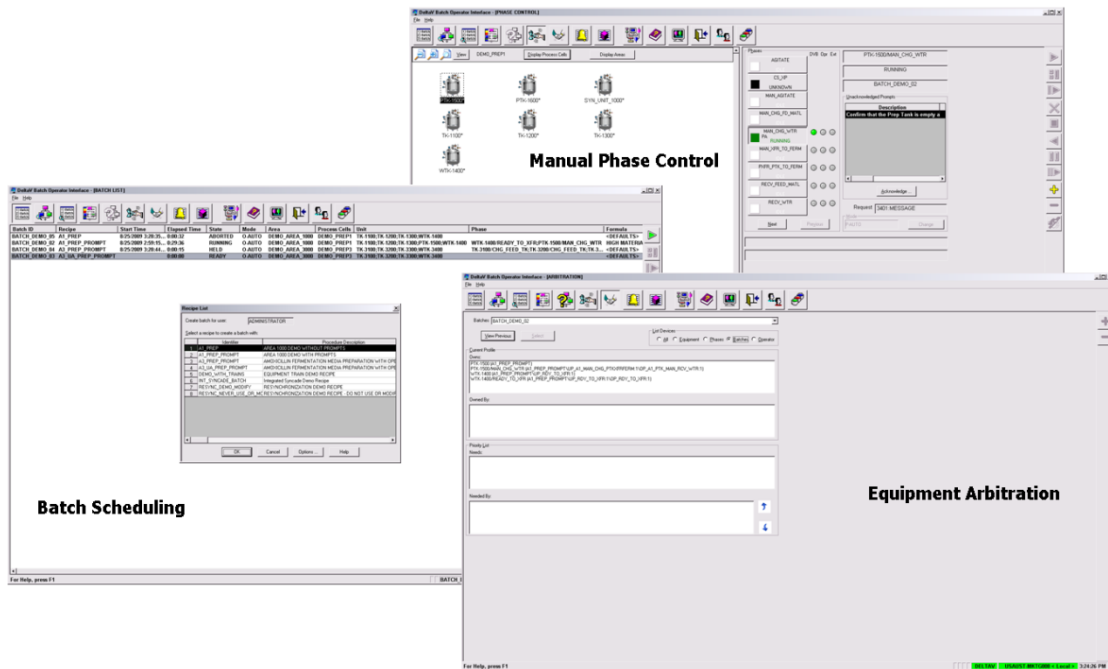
DeltaV Batch Operator Interface - [PHASE CONTROL]
File Help

View DEMO_PREP1 Display Process Cells Display Areas

PTK-1500* PTI-1600* SYN_UNIT_1000*
TK-1100* TK-1200* TK-1300*
WTK-1400*

Phases
AGITATE
CL_VP
UNKNOWN
MAN_AGITATE
MAN_CHG_FD_MATL
MAN_CHG_WTR
RUNNING
MAN_XFR_TO_FERM
PXFR_PTK_TO_FERM
RECV_FEED_MATL
RECV_WTR

PTK-1500/MAN_CHG_WTR
RUNNING
BATCH_DEMO_02
Unacknowledged Prompts
Description
Confirm that the Prep Tank is empty a
Acknowledge
Request 3401 MESSAGE

Manual Phase Control

DeltaV Batch Operator Interface - [BATCH LIST]
File Help

| Batch ID | Recipe | Start Time | Elapsed Time | State | Mode | Area | Process Cells | Unit | Phase | Formula |
|---|---|---|---|---|---|---|---|---|---|---|
| BATCH_DEMO_05 | A1_PREP | 8/25/2009 3:20:35... | 0:00:32 | ABORTED | O.AUTO | DEMO_AREA_1000 | DEMO_PREP1 | TK-1100;TK-1200;TK-1300;WTK-1400 | | <DEFAULTS> |
| BATCH_DEMO_02 | A1_PREP_PROMPT | 8/25/2009 2:59:15... | 0:29:36 | RUNNING | O.AUTO | DEMO_AREA_1000 | DEMO_PREP1 | TK-1100;TK-1200;TK-1300;PTK-1500;WTK-1400 | WTK-1400/READY_TO_XFR;PTK-1500/MAN_CHG_WTR | HIGH MATERIA |
| BATCH_DEMO_04 | A2_PREP_PROMPT | 8/25/2009 3:20:44... | 0:00:15 | HELD | O.AUTO | DEMO_AREA_3000 | DEMO_PREP1 | TK-3100;TK-3200;TK-3300;WTK-3400 | TK-3100/CHG_FEED_TK;TK-3200/CHG_FEED_TK;TK-3... | <DEFAULTS> |
| BATCH_DEMO_03 | A3_UA_PREP_PROMPT | | 0:00:00 | READY | O.AUTO | DEMO_AREA_3000 | DEMO_PREP1 | TK-3100;TK-3200;TK-3300;WTK-3400 | | <DEFAULTS> |

Recipe List
Create batch for user: ADMINISTRATOR
Select a recipe to create a batch with:

| | Identifier | Procedure Description |
|---|---|---|
| 1 | A1_PREP | AREA 1000 DEMO WITHOUT PROMPTS |
| 2 | A1_PREP_PROMPT | AREA 1000 DEMO WITH PROMPTS |
| 3 | A2_PREP_PROMPT | AMOXICILLIN FERMENTATION MEDIA PREPARATION WITH OPE |
| 4 | A3_UA_PREP_PROMPT | AMOXICILLIN FERMENTATION MEDIA PREPARATION WITH OPE |
| 5 | DEMO_WITH_TRAINS | EQUIPMENT TRAIN DEMO RECIPE |
| 6 | INT_SYNCADE_BATCH | Integrated Syncade Demo Recipe |
| 7 | REDYNC_DEMO_MODIFY | REDYNCHRONIZATION DEMO RECIPE |
| 8 | REDYNC_NEVER_USE_OR_MC | REDYNCHRONIZATION DEMO RECIPE - DO NOT USE OR MODIF |

OK Cancel Options... Help

Batch Scheduling

For Help, press F1

DeltaV Batch Operator Interface - [ARBITRATION]
File Help

Batches: BATCH_DEMO_02
View Previous Select
List Devices: All Equipment Phases Batches Operator
Current Profile
Owns:
PTK-1500 (A1_PREP_PROMPT)
PTK-1500/MAN_CHG_WTR (A1_PREP_PROMPT:UP_A1_MAN_CHG_PTK:STIRRER:1:OP_A1_PTK_MAN_RCV_WTR:1)
WTK-1400 (A1_PREP_PROMPT:UP_RDY_TO_XFR:1)
WTK-1400/READY_TO_XFR (A1_PREP_PROMPT:UP_RDY_TO_XFR:1:OP_RDY_TO_XFR:1)
Owned By:
Priority List
Needs:
Needed By:

Equipment Arbitration

For Help, press F1
DELTAV USAUST BRTGBB < Local > 3:24:26 PM